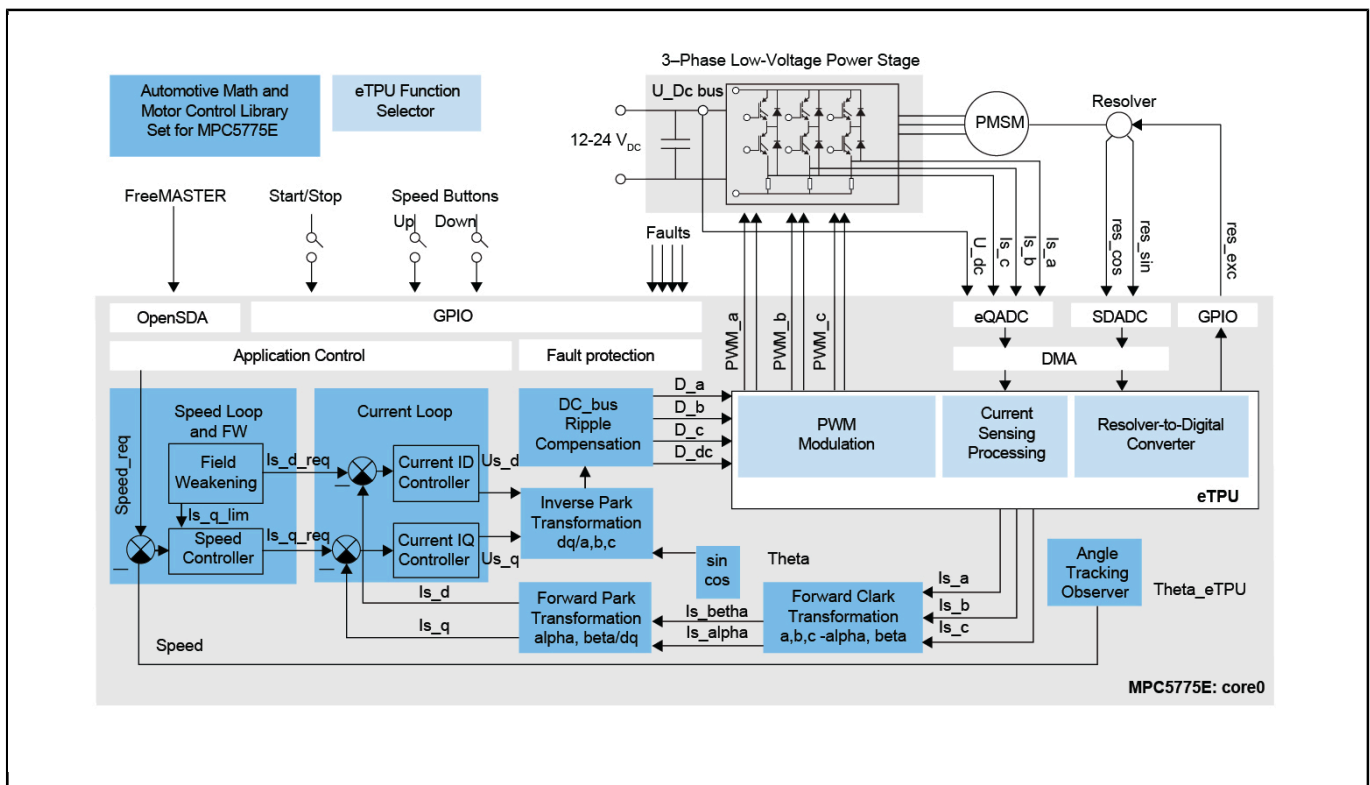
Automotive Math and Motor Control Library Set for MPC5775E

eTPU Function Selector

3–Phase Low-Voltage Power Stage

U_Dc bus

12-24 $V_{DC}$

PMSM

Resolver

FreeMASTER

Start/Stop

Speed Buttons

Up

Down

Faults

U_dc

Is_c

Is_b

Is_a

res_cos

res_sin

res_exc

OpenSDA

GPIO

PWM_a

PWM_b

PWM_c

eQADC

SDADC

GPIO

Application Control

Fault protection

DMA

Speed Loop and FW

Speed_req

Field Weakening

Is_d_req

Is_q_lim

Speed Controller

Is_q_req

Current Loop

Current ID Controller

Us_d

Current IQ Controller

Us_q

DC_bus Ripple Compensation

D_a

D_b

D_c

D_dc

PWM Modulation

Current Sensing Processing

Resolver-to-Digital Converter

eTPU

Inverse Park Transformation dq/a,b,c

sin cos

Theta

Angle Tracking Observer

Theta_eTPU

Is_d

Forward Park Transformation alpha, beta/dq

Is_betha

Is_alpha

Is_q

Forward Clark Transformation a,b,c -alpha, beta

Is_a

Is_b

Is_c

Speed

MPC5775E: core0